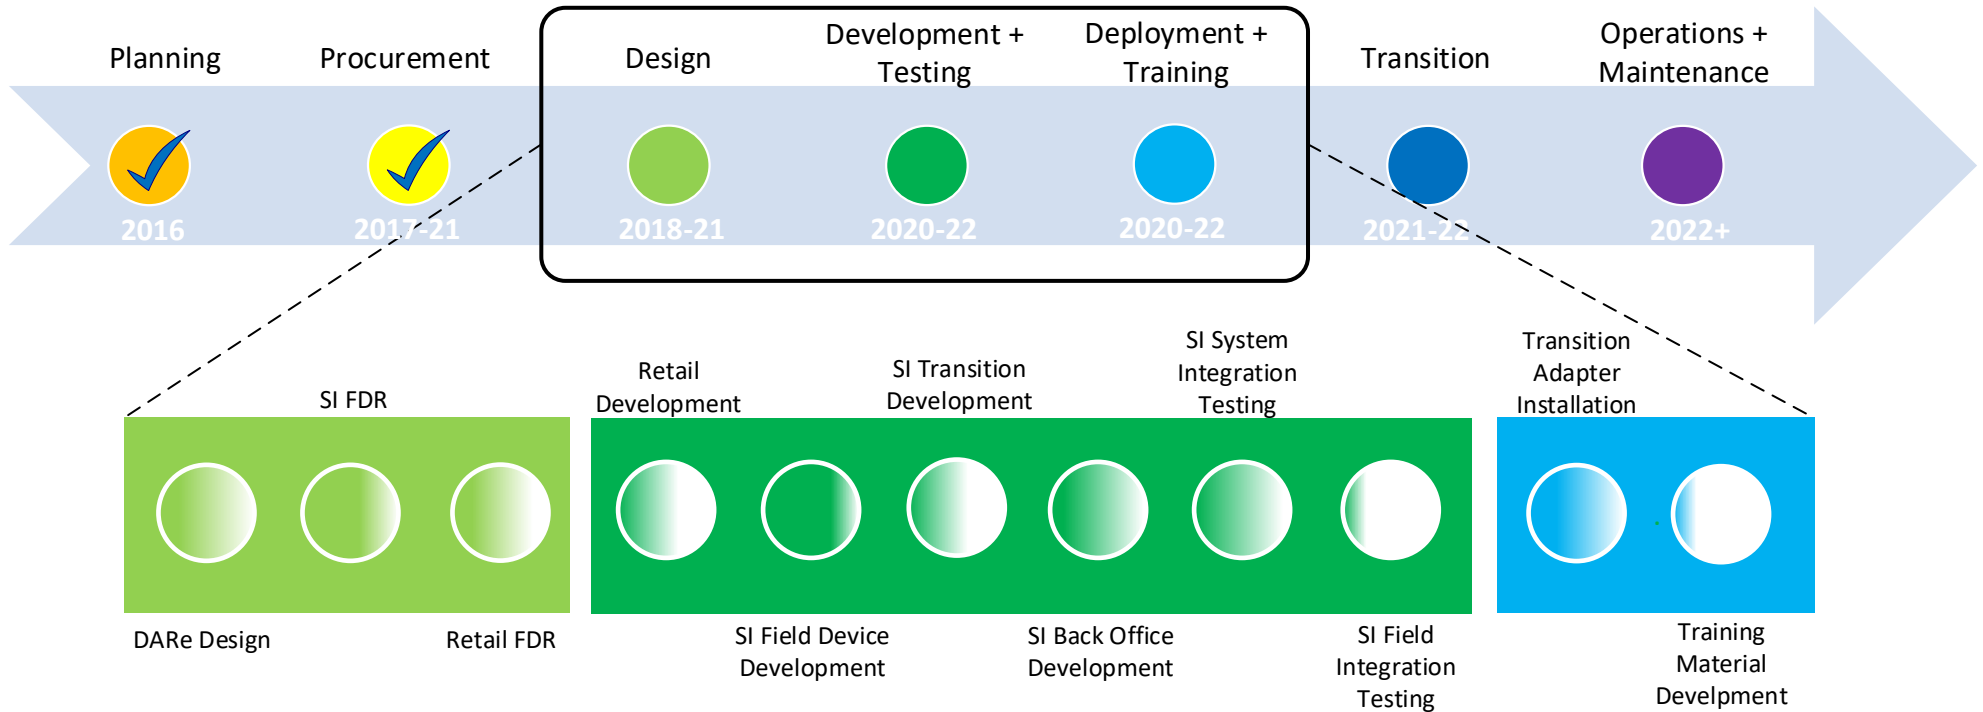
Planning

2016

Procurement

2017-21

Design

2018-21

Development + Testing

2020-22

Deployment + Training

2020-22

Transition

2021-22

Operations + Maintenance

2022+

SI FDR

Retail Development

SI Transition Development

SI System Integration Testing

Transition Adapter Installation

DARe Design

Retail FDR

SI Field Device Development

SI Back Office Development

SI Field Integration Testing

Training Material Develpment